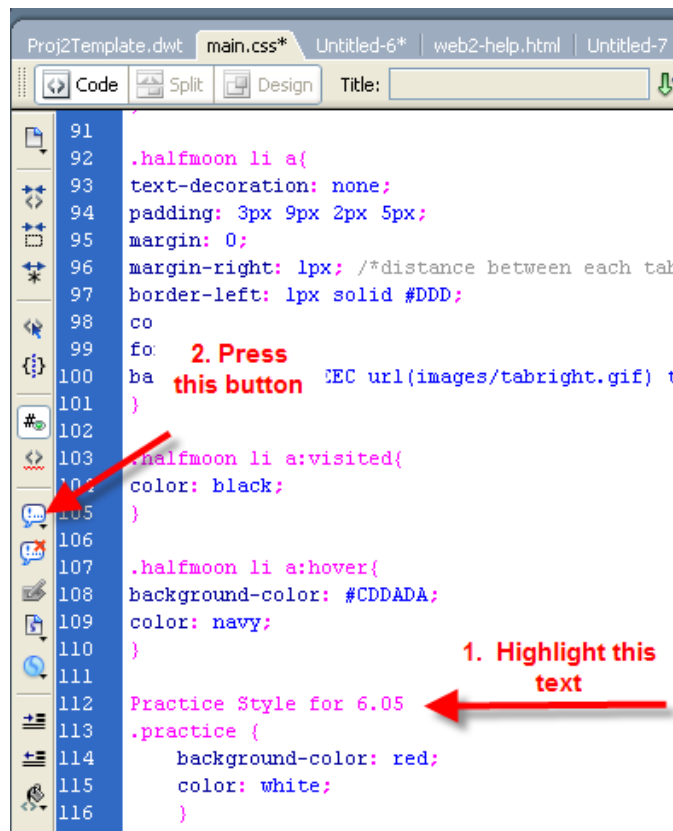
Proj2Template.dwt | main.css* | Untitled-6* | web2-help.html | Untitled-7

Code | Split | Design | Title:

91 }
92 .halfmoon li a{
93 text-decoration: none;
94 padding: 3px 9px 2px 5px;
95 margin: 0;
96 margin-right: 1px; /*distance between each tab
97 border-left: 1px solid #DDD;
98 co
99 fo
100 ba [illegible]CEC url(images/tabright.gif) t
101 }
102
103 .halfmoon li a:visited{
104 color: black;
105 }
106
107 .halfmoon li a:hover{
108 background-color: #CDDADA;
109 color: navy;
110 }
111
112 Practice Style for 6.05
113 .practice {
114 background-color: red;
115 color: white;
116 }

2. Press this button

1. Highlight this text